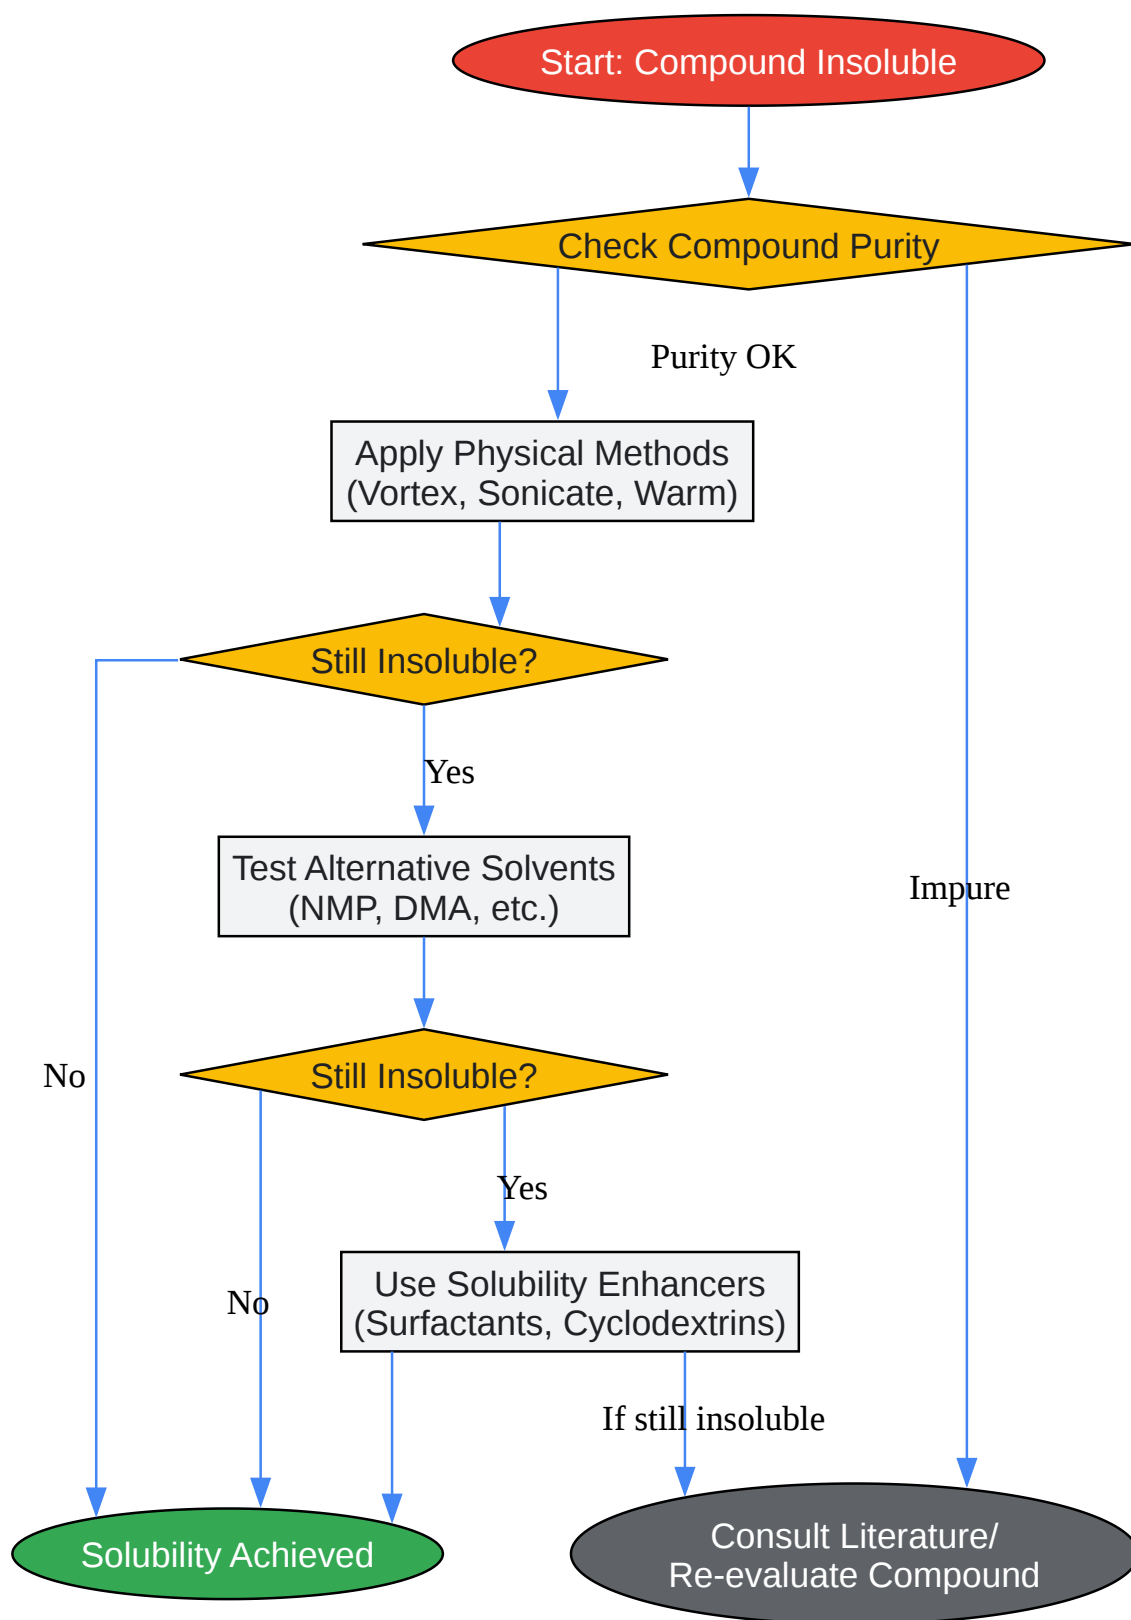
Start: Compound Insoluble

Check Compound Purity

Purity OK

Apply Physical Methods (Vortex, Sonicate, Warm)

Still Insoluble?

Yes

Test Alternative Solvents (NMP, DMA, etc.)

Impure

No

Still Insoluble?

Yes

No

Use Solubility Enhancers (Surfactants, Cyclodextrins)

If still insoluble

Solubility Achieved

Consult Literature/ Re-evaluate Compound